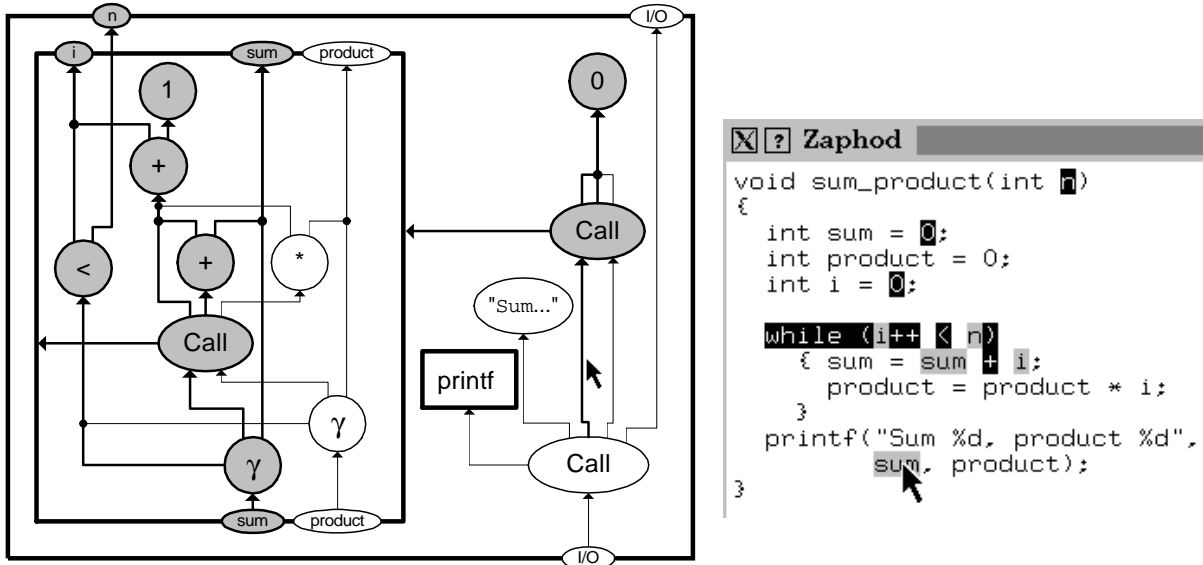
n
I/O
i
sum
product
1
0
+
Call
<
+
*
Call
"Sum..."
printf
γ
γ
Call
sum
product
I/O

X ? Zaphod
void sum_product(int n)
{
int sum = 0;
int product = 0;
int i = 0;

while (i++ < n)
{ sum = sum + i;
product = product * i;
}
printf("Sum %d, product %d",
sum, product);
}